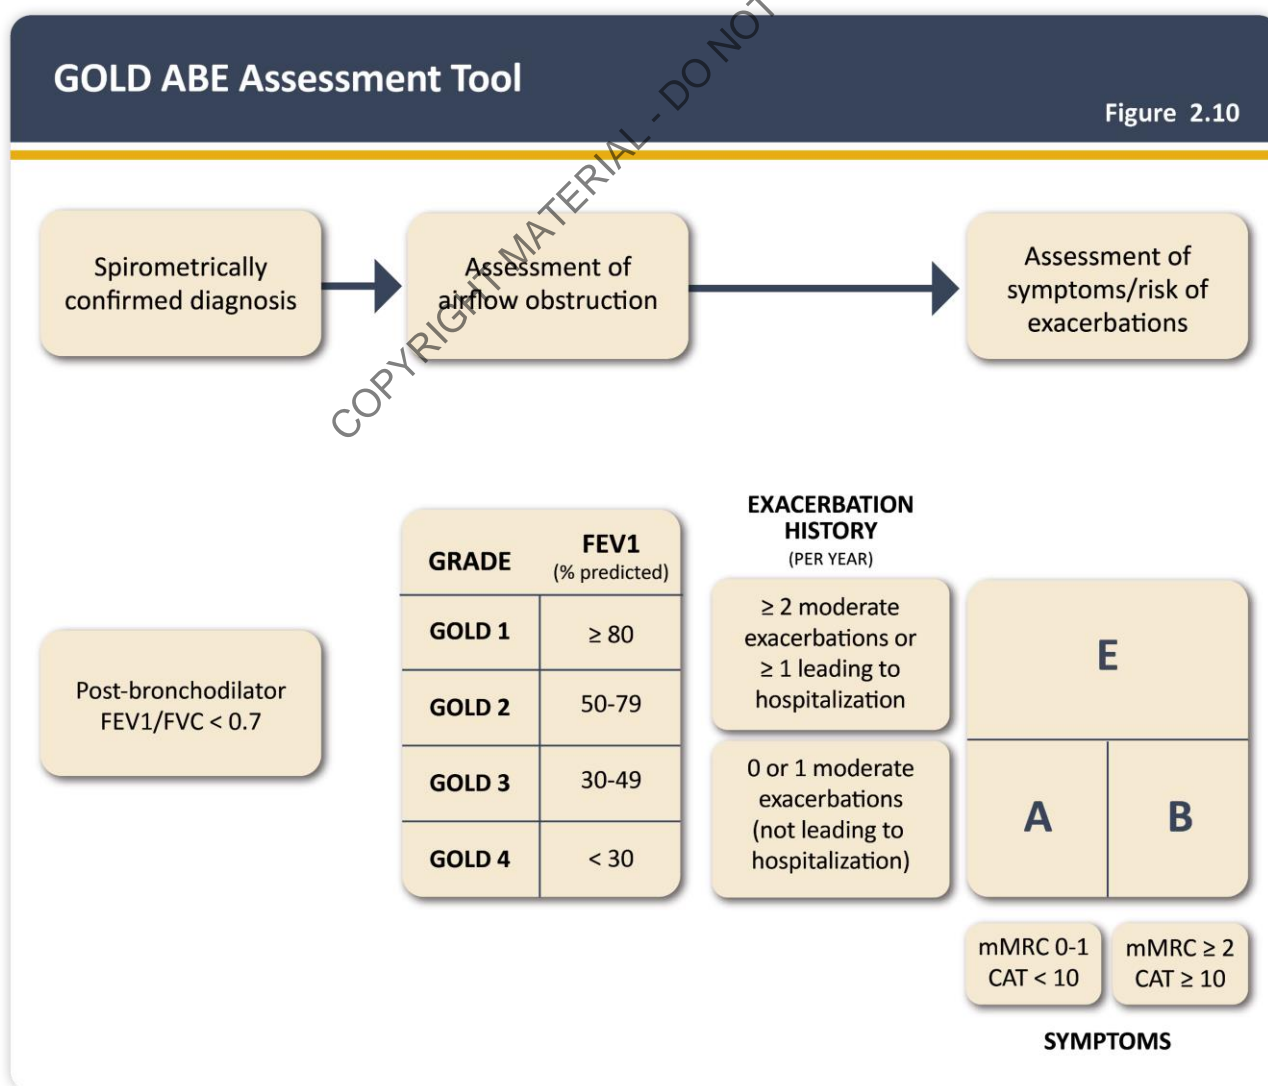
GOLD ABE Assessment Tool

Figure 2.10

COPYRIGHT MATERIAL - DO NOT

Spirometrically confirmed diagnosis

Assessment of airflow obstruction

Assessment of symptoms/risk of exacerbations

Post-bronchodilator FEV1/FVC < 0.7

| GRADE | FEV1 (% predicted) |
|---|---|
| GOLD 1 | ≥ 80 |
| GOLD 2 | 50-79 |
| GOLD 3 | 30-49 |
| GOLD 4 | < 30 |

EXACERBATION HISTORY
(PER YEAR)

≥ 2 moderate exacerbations or ≥ 1 leading to hospitalization

0 or 1 moderate exacerbations (not leading to hospitalization)

E

A

B

mMRC 0-1
CAT < 10

mMRC ≥ 2
CAT ≥ 10

SYMPTOMS